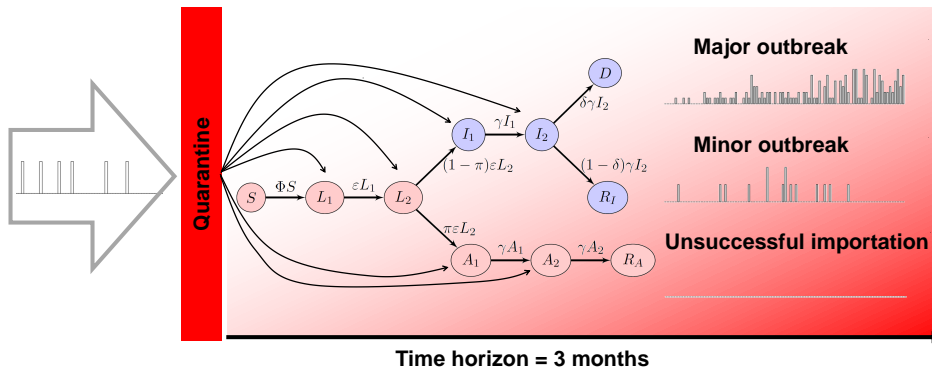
Quarantine

Major outbreak

Minor outbreak

Unsuccessful importation

$D$

$\delta\gamma I_2$

$I_1$ $\gamma I_1$ $I_2$

$(1-\pi)\varepsilon L_2$

$(1-\delta)\gamma I_2$

$R_I$

$S$ $\Phi S$ $L_1$ $\varepsilon L_1$ $L_2$

$\pi\varepsilon L_2$

$A_1$ $\gamma A_1$ $A_2$ $\gamma A_2$ $R_A$

Time horizon = 3 months